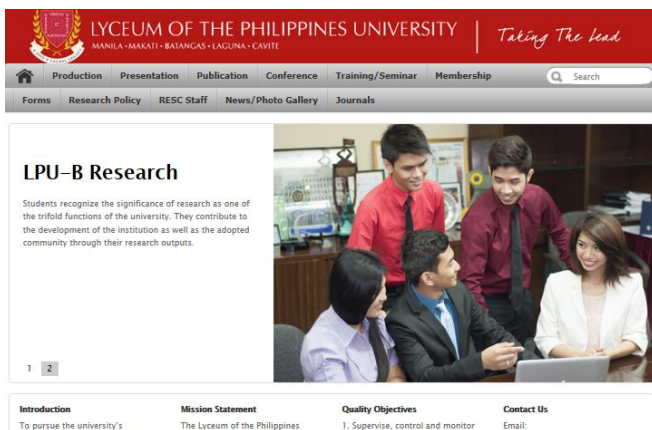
LYCEUM OF THE PHILIPPINES UNIVERSITY
MANILA • MAKATI • BATANGAS • LAGUNA • CAVITE
Taking The Lead

Production Presentation Publication Conference Training/Seminar Membership
Search

Forms Research Policy RESC Staff News/Photo Gallery Journals

LPU-B Research

Students recognize the significance of research as one of the trifold functions of the university. They contribute to the development of the institution as well as the adopted community through their research outputs.

1 2

Introduction
To pursue the university's

Mission Statement
The Lyceum of the Philippines

Quality Objectives
1. Supervise, control and monitor

Contact Us
Email: